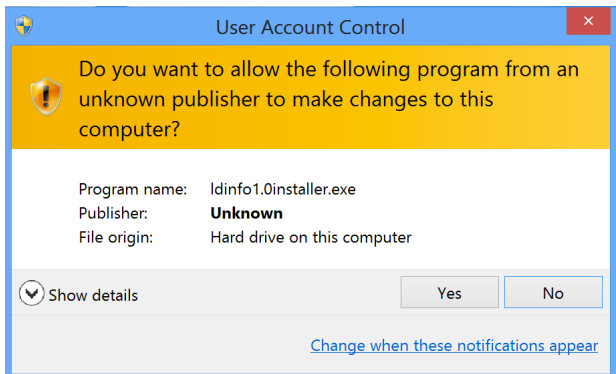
User Account Control

Do you want to allow the following program from an unknown publisher to make changes to this computer?

Program name: ldinfo1.0installer.exe
Publisher: Unknown
File origin: Hard drive on this computer

Show details

Yes

No

Change when these notifications appear